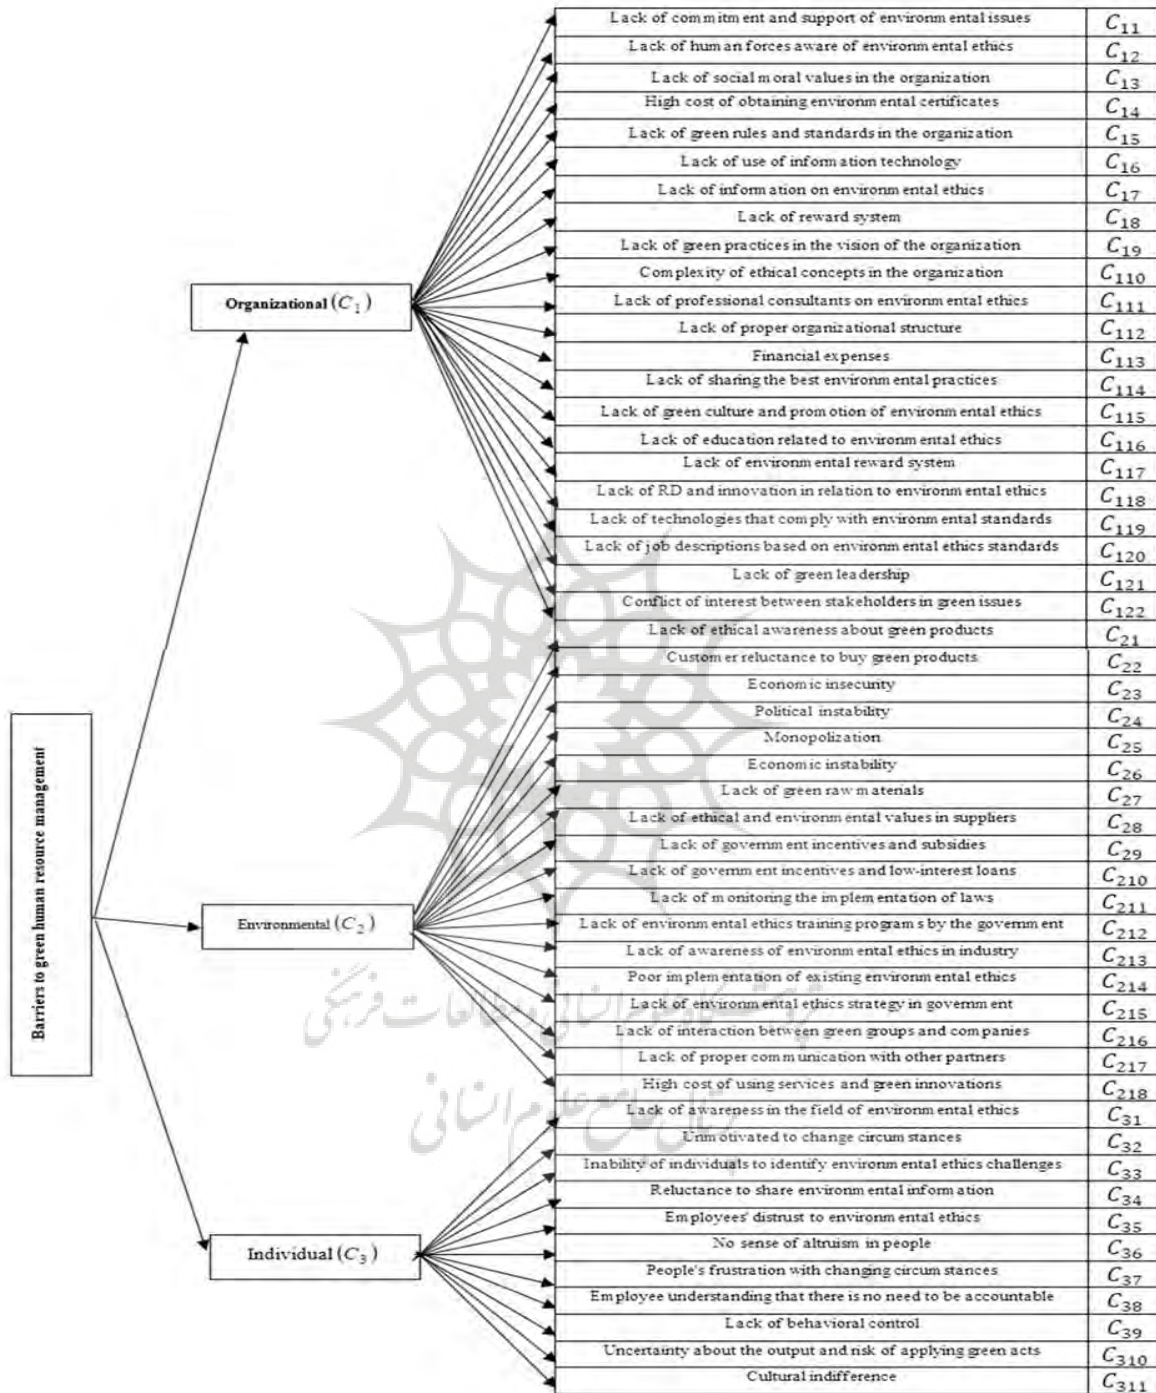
Barriers to green human resource management

Organizational $(C_1)$

Environmental $(C_2)$

Individual $(C_3)$

| | |
|---|---|
| Lack of commitment and support of environmental issues | $C_{11}$ |
| Lack of human forces aware of environmental ethics | $C_{12}$ |
| Lack of social moral values in the organization | $C_{13}$ |
| High cost of obtaining environmental certificates | $C_{14}$ |
| Lack of green rules and standards in the organization | $C_{15}$ |
| Lack of use of information technology | $C_{16}$ |
| Lack of information on environmental ethics | $C_{17}$ |
| Lack of reward system | $C_{18}$ |
| Lack of green practices in the vision of the organization | $C_{19}$ |
| Complexity of ethical concepts in the organization | $C_{110}$ |
| Lack of professional consultants on environmental ethics | $C_{111}$ |
| Lack of proper organizational structure | $C_{112}$ |
| Financial expenses | $C_{113}$ |
| Lack of sharing the best environmental practices | $C_{114}$ |
| Lack of green culture and promotion of environmental ethics | $C_{115}$ |
| Lack of education related to environmental ethics | $C_{116}$ |
| Lack of environmental reward system | $C_{117}$ |
| Lack of RD and innovation in relation to environmental ethics | $C_{118}$ |
| Lack of technologies that comply with environmental standards | $C_{119}$ |
| Lack of job descriptions based on environmental ethics standards | $C_{120}$ |
| Lack of green leadership | $C_{121}$ |
| Conflict of interest between stakeholders in green issues | $C_{122}$ |
| Lack of ethical awareness about green products | $C_{21}$ |
| Customer reluctance to buy green products | $C_{22}$ |
| Economic insecurity | $C_{23}$ |
| Political instability | $C_{24}$ |
| Monopolization | $C_{25}$ |
| Economic instability | $C_{26}$ |
| Lack of green raw materials | $C_{27}$ |
| Lack of ethical and environmental values in suppliers | $C_{28}$ |
| Lack of government incentives and subsidies | $C_{29}$ |
| Lack of government incentives and low-interest loans | $C_{210}$ |
| Lack of monitoring the implementation of laws | $C_{211}$ |
| Lack of environmental ethics training programs by the government | $C_{212}$ |
| Lack of awareness of environmental ethics in industry | $C_{213}$ |
| Poor implementation of existing environmental ethics | $C_{214}$ |
| Lack of environmental ethics strategy in government | $C_{215}$ |
| Lack of interaction between green groups and companies | $C_{216}$ |
| Lack of proper communication with other partners | $C_{217}$ |
| High cost of using services and green innovations | $C_{218}$ |
| Lack of awareness in the field of environmental ethics | $C_{31}$ |
| Unmotivated to change circumstances | $C_{32}$ |
| Inability of individuals to identify environmental ethics challenges | $C_{33}$ |
| Reluctance to share environmental information | $C_{34}$ |
| Employees' distrust to environmental ethics | $C_{35}$ |
| No sense of altruism in people | $C_{36}$ |
| People's frustration with changing circumstances | $C_{37}$ |
| Employee understanding that there is no need to be accountable | $C_{38}$ |
| Lack of behavioral control | $C_{39}$ |
| Uncertainty about the output and risk of applying green acts | $C_{310}$ |
| Cultural indifference | $C_{311}$ |

پژوهشگاه علوم انسانی و مطالعات فرهنگی
پرتال جامع علوم انسانی